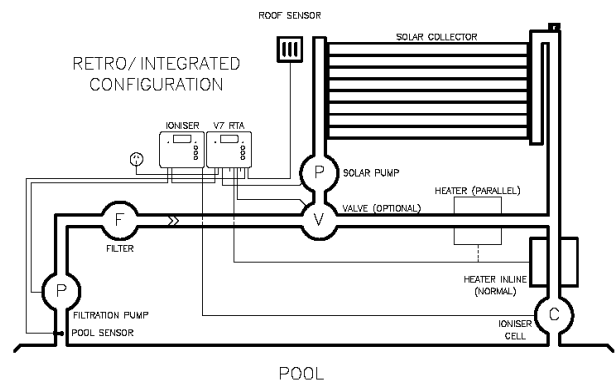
ROOF SENSOR

SOLAR COLLECTOR

RETRO/ INTEGRATED CONFIGURATION

IONISER

V7 RTA

P

SOLAR PUMP

HEATER (PARALLEL)

F

V

VALVE (OPTIONAL)

FILTER

HEATER INLINE (NORMAL)

P

FILTRATION PUMP

POOL SENSOR

C

IONISER CELL

POOL